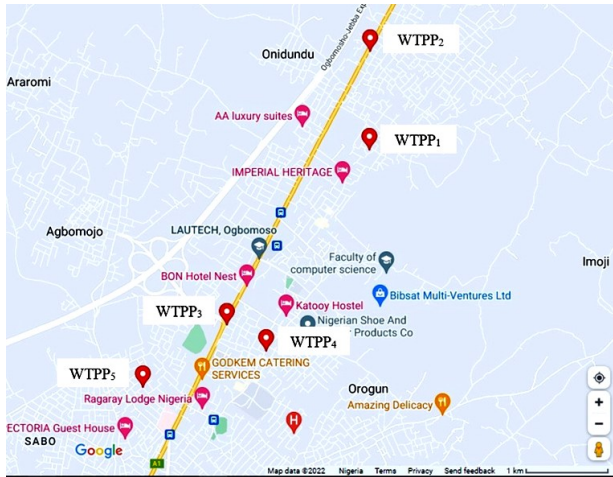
WTPP$_2$

Onidundu

Ogbomosho-Iseyin Expy

Araromi

AA luxury suites

WTPP$_1$

IMPERIAL HERITAGE

LAUTECH, Ogbomoso

Agbomojo

Faculty of computer science

Imoji

BON Hotel Nest

Bibsat Multi-Ventures Ltd

Katooy Hostel

WTPP$_3$

Nigerian Shoe And Products Co

WTPP$_4$

WTPP$_5$

GODKEM CATERING SERVICES

Orogun

Ragaray Lodge Nigeria

Amazing Delicacy

ECTORIA Guest House

SABO

Google

A1

Map data ©2022 Nigeria Terms Privacy Send feedback 1 km